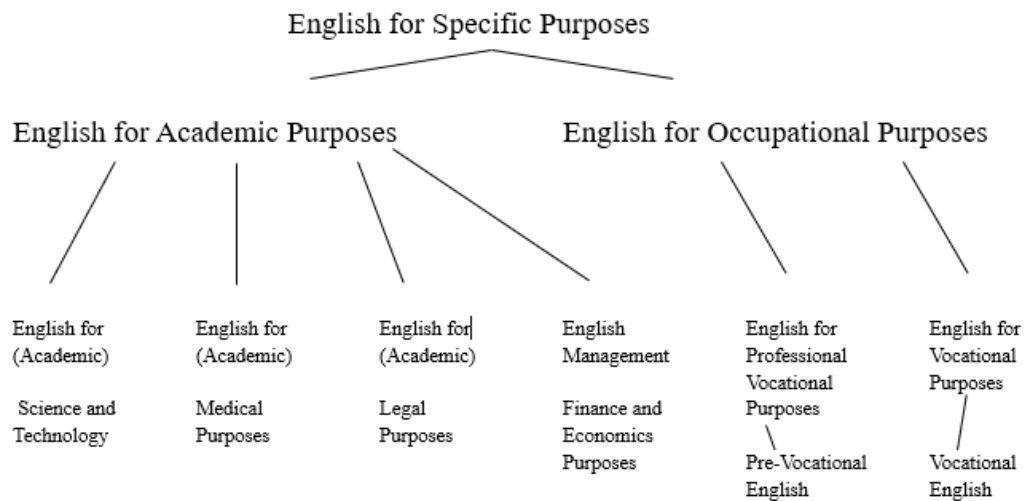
English for Specific Purposes

English for Academic Purposes

English for Occupational Purposes

English for (Academic)

Science and Technology

English for (Academic)

Medical Purposes

English for (Academic)

Legal Purposes

English Management

Finance and Economics Purposes

English for Professional Vocational Purposes

Pre-Vocational English

English for Vocational Purposes

Vocational English